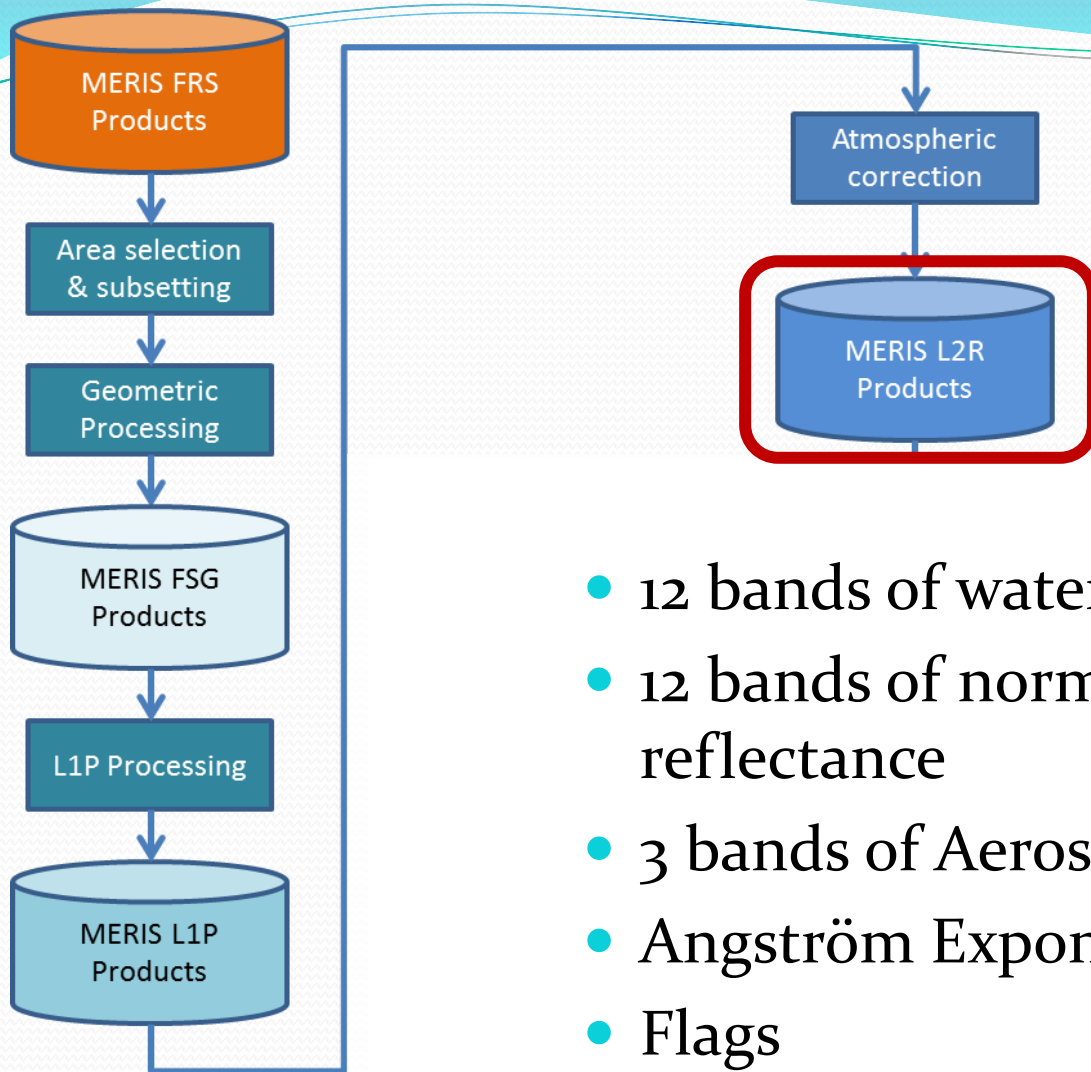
MERIS FRS Products

Area selection & subsetting

Geometric Processing

MERIS FSG Products

L1P Processing

MERIS L1P Products

Atmospheric correction

MERIS L2R Products

- 12 bands of wate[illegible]
- 12 bands of norm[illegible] reflectance
- 3 bands of Aeros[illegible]
- Angström Expon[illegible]
- Flags